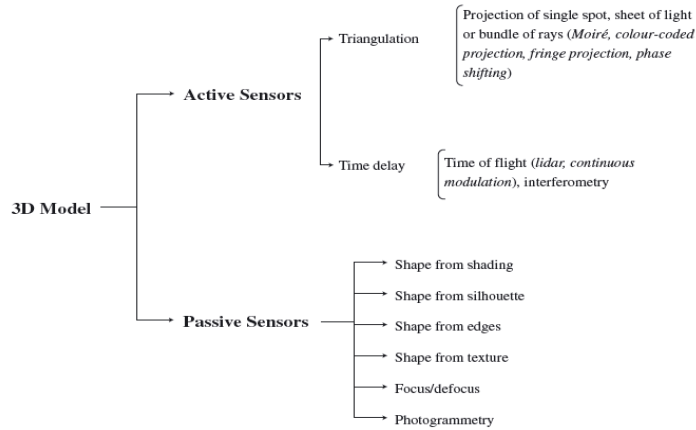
3D Model

Active Sensors

Triangulation

Projection of single spot, sheet of light or bundle of rays (Moiré, colour-coded projection, fringe projection, phase shifting)

Time delay

Time of flight (lidar, continuous modulation), interferometry

Passive Sensors

Shape from shading

Shape from silhouette

Shape from edges

Shape from texture

Focus/defocus

Photogrammetry